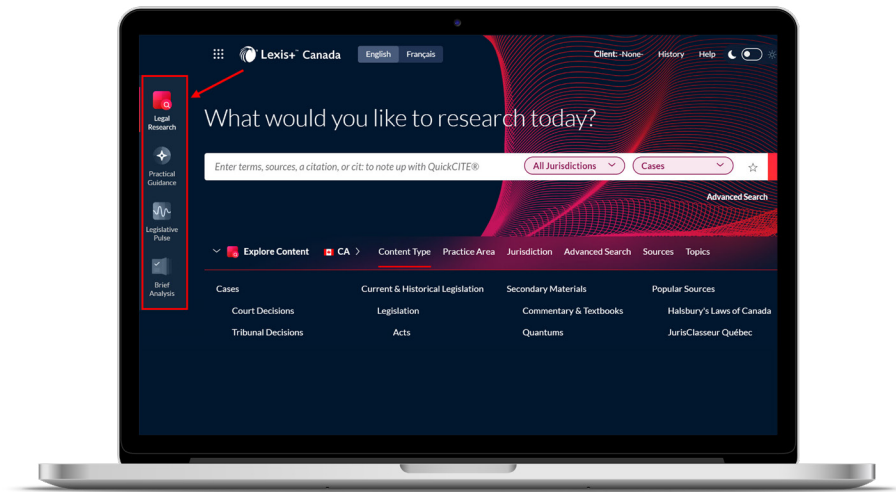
Lexis+ Canada English Français Client: -None- History Help

Legal Research

Practical Guidance

Legislative Pulse

Brief Analysis

What would you like to research today?

Enter terms, sources, a citation, or cit: to note up with QuickCITE®

All Jurisdictions

Cases

Advanced Search

Explore Content CA Content Type Practice Area Jurisdiction Advanced Search Sources Topics

Cases

Court Decisions

Tribunal Decisions

Current & Historical Legislation

Legislation

Acts

Secondary Materials

Commentary & Textbooks

Quantums

Popular Sources

Halsbury's Laws of Canada

JurisClasseur Québec